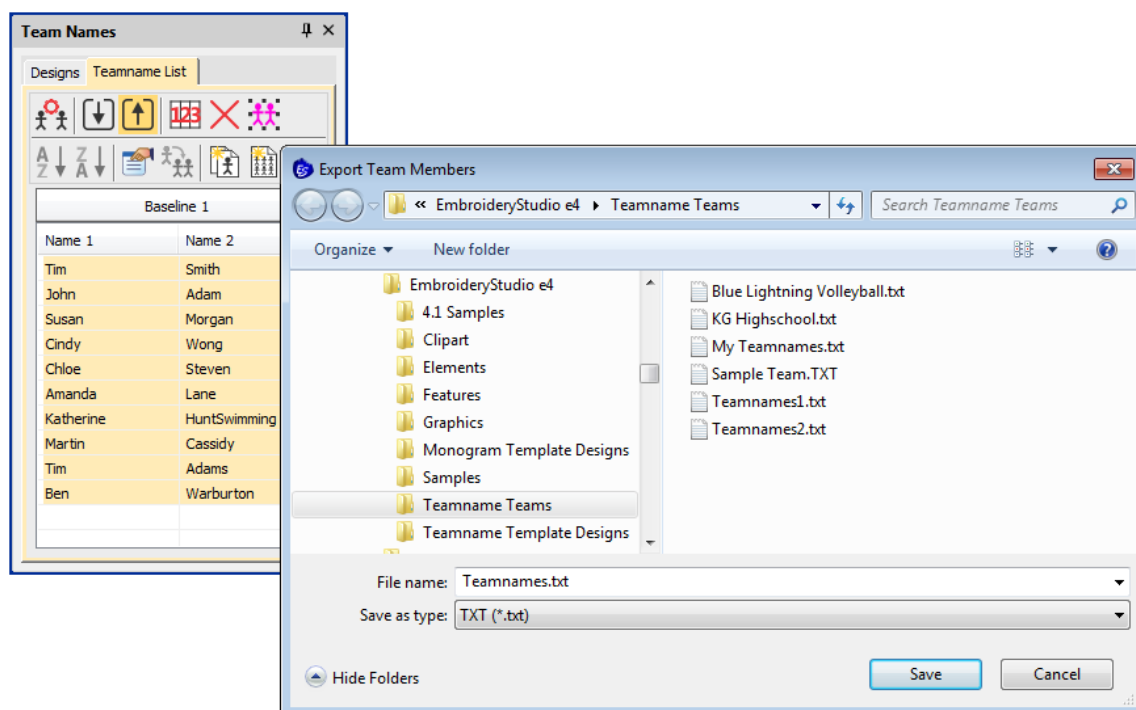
Team Names

Designs | Teamname List

123

Baseline 1

| Name 1 | Name 2 |
|---|---|
| Tim | Smith |
| John | Adam |
| Susan | Morgan |
| Cindy | Wong |
| Chloe | Steven |
| Amanda | Lane |
| Katherine | HuntSwimming |
| Martin | Cassidy |
| Tim | Adams |
| Ben | Warburton |

Export Team Members

« EmbroideryStudio e4 ▸ Teamname Teams

Search Teamname Teams

Organize ▾ New folder

EmbroideryStudio e4
4.1 Samples
Clipart
Elements
Features
Graphics
Monogram Template Designs
Samples
Teamname Teams
Teamname Template Designs

Blue Lightning Volleyball.txt
KG Highschool.txt
My Teamnames.txt
Sample Team.TXT
Teamnames1.txt
Teamnames2.txt

File name: Teamnames.txt
Save as type: TXT (*.txt)

Hide Folders

Save
Cancel